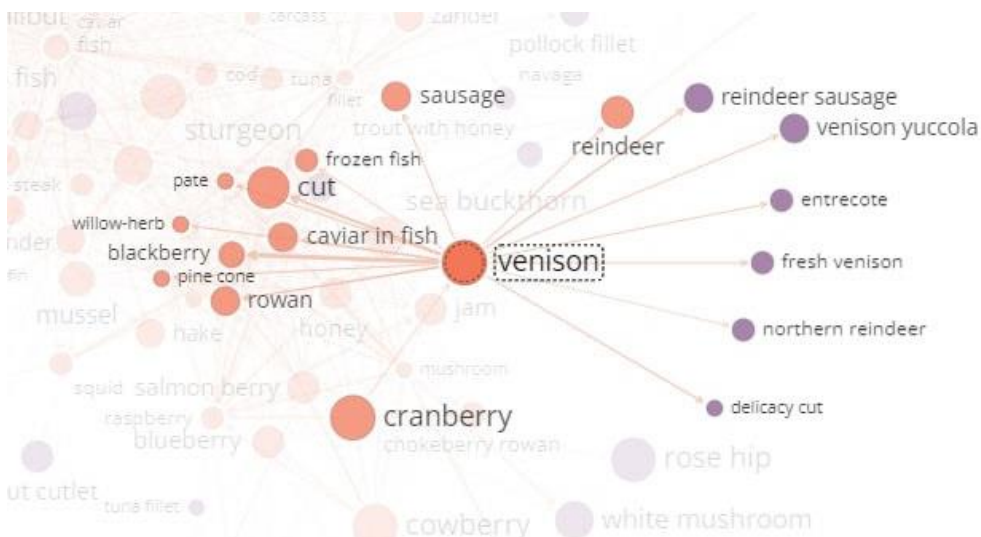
halibut caviar
fish
carcass
zander
pollock fillet
fish
cod
tuna fillet
navaga
sausage
reindeer sausage
sturgeon
trout with honey
reindeer
venison yuccola
frozen fish
steak
pate
cut
sea buckthorn
entrecote
willow-herb
caviar in fish
blackberry
venison
fresh venison
fin
pine cone
mussel
rowan
hake
honey
jam
northern reindeer
mushroom
squid
salmon berry
raspberry
delicacy cut
blueberry
cranberry
chokeberry rowan
rose hip
cut cutlet
tuna fillet
cowberry
white mushroom